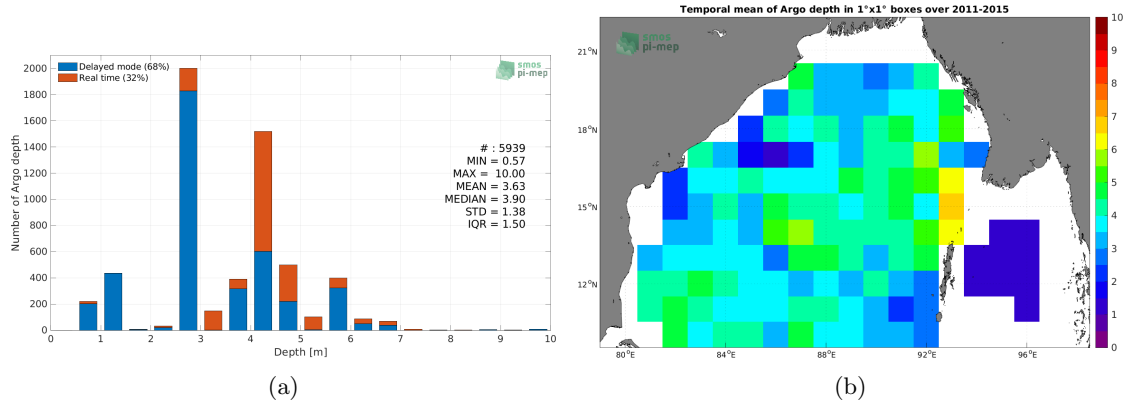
Delayed mode (68%)
Real time (32%)

smos pi-mep

Number of Argo depth

2000
1800
1600
1400
1200
1000
800
600
400
200
0

# : 5939
MIN = 0.57
MAX = 10.00
MEAN = 3.63
MEDIAN = 3.90
STD = 1.38
IQR = 1.50

0 1 2 3 4 5 6 7 8 9 10

Depth [m]

(a)

Temporal mean of Argo depth in 1°x1° boxes over 2011-2015

smos pi-mep

21°N
18°N
15°N
12°N

80°E 84°E 88°E 92°E 96°E

10
9
8
7
6
5
4
3
2
1
0

(b)